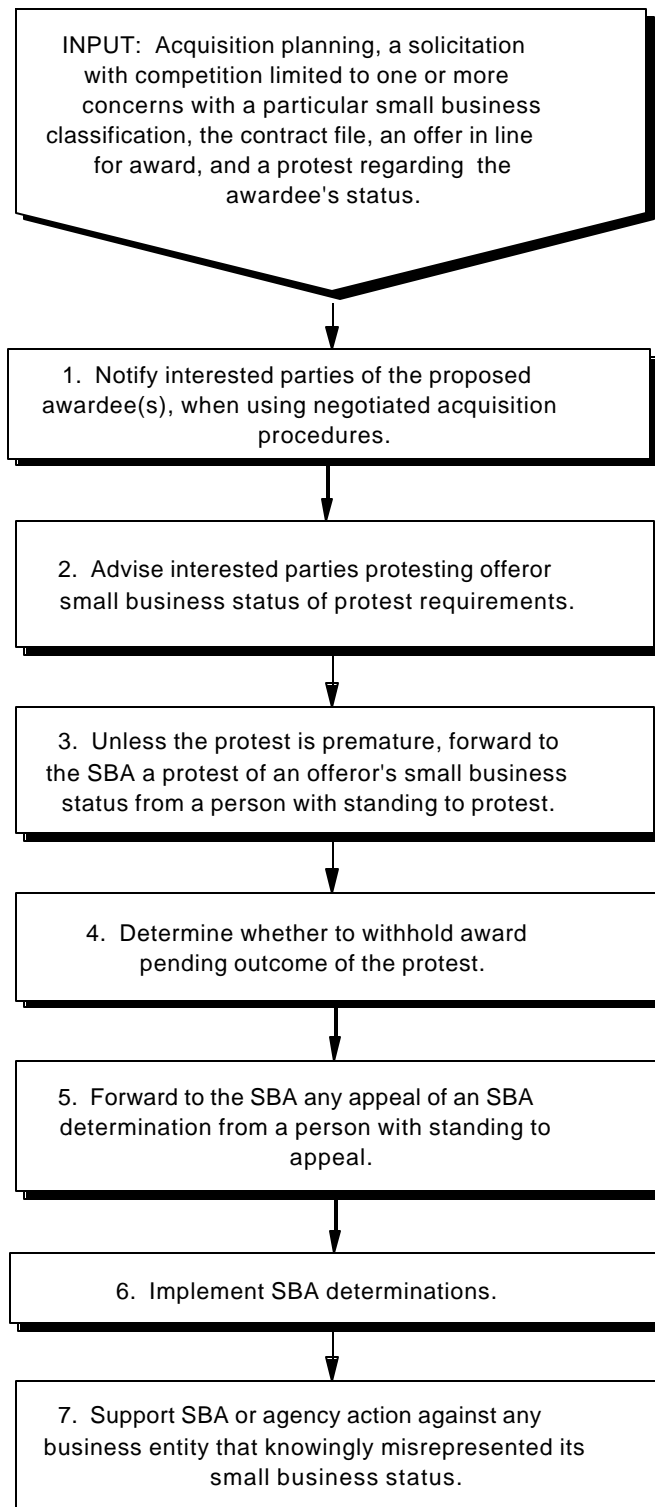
INPUT: Acquisition planning, a solicitation with competition limited to one or more concerns with a particular small business classification, the contract file, an offer in line for award, and a protest regarding the awardee's status.

1. Notify interested parties of the proposed awardee(s), when using negotiated acquisition procedures.

2. Advise interested parties protesting offeror small business status of protest requirements.

3. Unless the protest is premature, forward to the SBA a protest of an offeror's small business status from a person with standing to protest.

4. Determine whether to withhold award pending outcome of the protest.

5. Forward to the SBA any appeal of an SBA determination from a person with standing to appeal.

6. Implement SBA determinations.

7. Support SBA or agency action against any business entity that knowingly misrepresented its small business status.